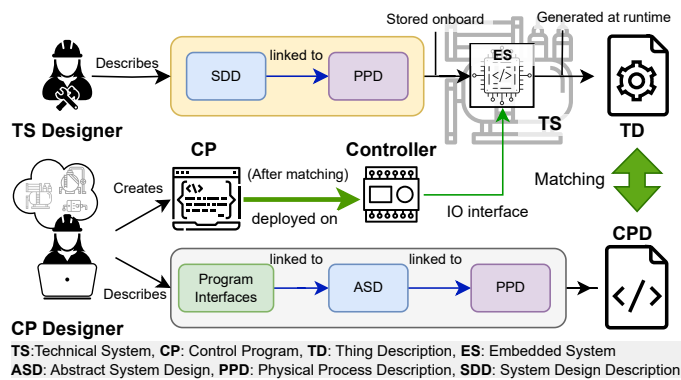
Stored onboard
Generated at runtime
Describes
SDD
linked to
PPD
ES
TS Designer
TS
TD
CP
Controller
(After matching)
Creates
Matching
deployed on
IO interface
CPD
linked to
linked to
Describes
Program Interfaces
ASD
PPD
CP Designer
TS:Technical System, CP: Control Program, TD: Thing Description, ES: Embedded System
ASD: Abstract System Design, PPD: Physical Process Description, SDD: System Design Description